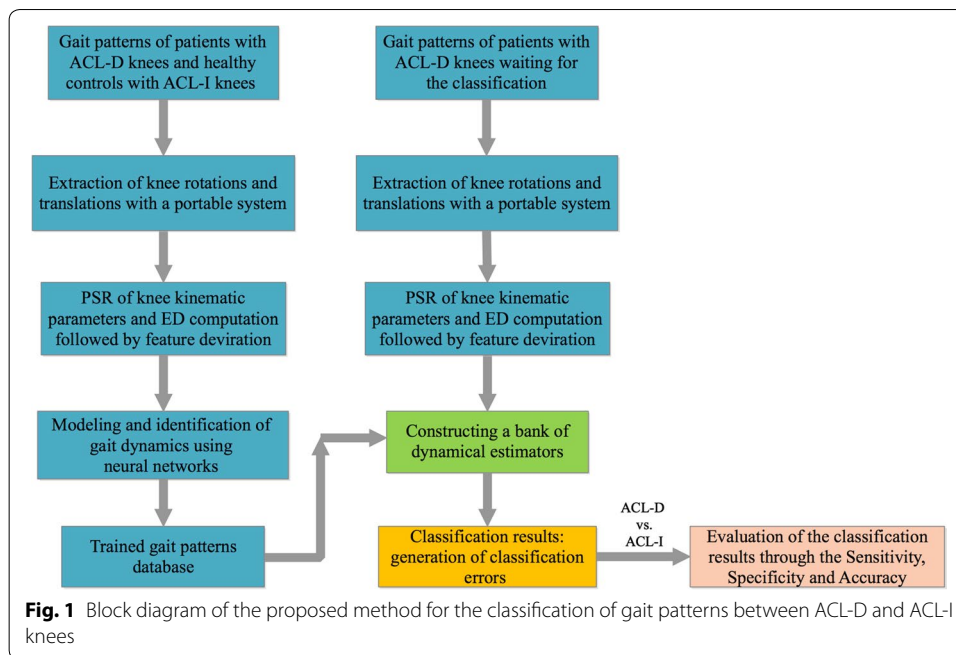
Gait patterns of patients with ACL-D knees and healthy controls with ACL-I knees

Extraction of knee rotations and translations with a portable system

PSR of knee kinematic parameters and ED computation followed by feature deviration

Modeling and identification of gait dynamics using neural networks

Trained gait patterns database

Gait patterns of patients with ACL-D knees waiting for the classification

Extraction of knee rotations and translations with a portable system

PSR of knee kinematic parameters and ED computation followed by feature deviration

Constructing a bank of dynamical estimators

Classification results: generation of classification errors

ACL-D vs. ACL-I

Evaluation of the classification results through the Sensitivity, Specificity and Accuracy

**Fig. 1** Block diagram of the proposed method for the classification of gait patterns between ACL-D and ACL-I knees